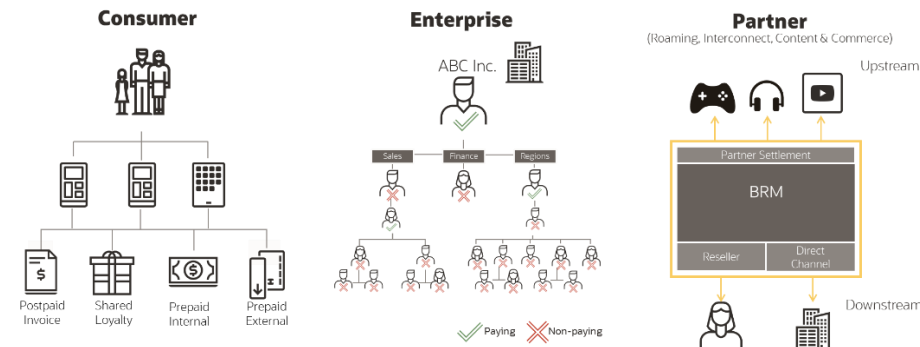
Consumer

Postpaid Invoice

Shared Loyalty

Prepaid Internal

Prepaid External

Enterprise

ABC Inc.

Sales

Finance

Regions

Paying

Non-paying

Partner

(Roaming, Interconnect, Content & Commerce)

Upstream

Partner Settlement

BRM

Reseller

Direct Channel

Downstream